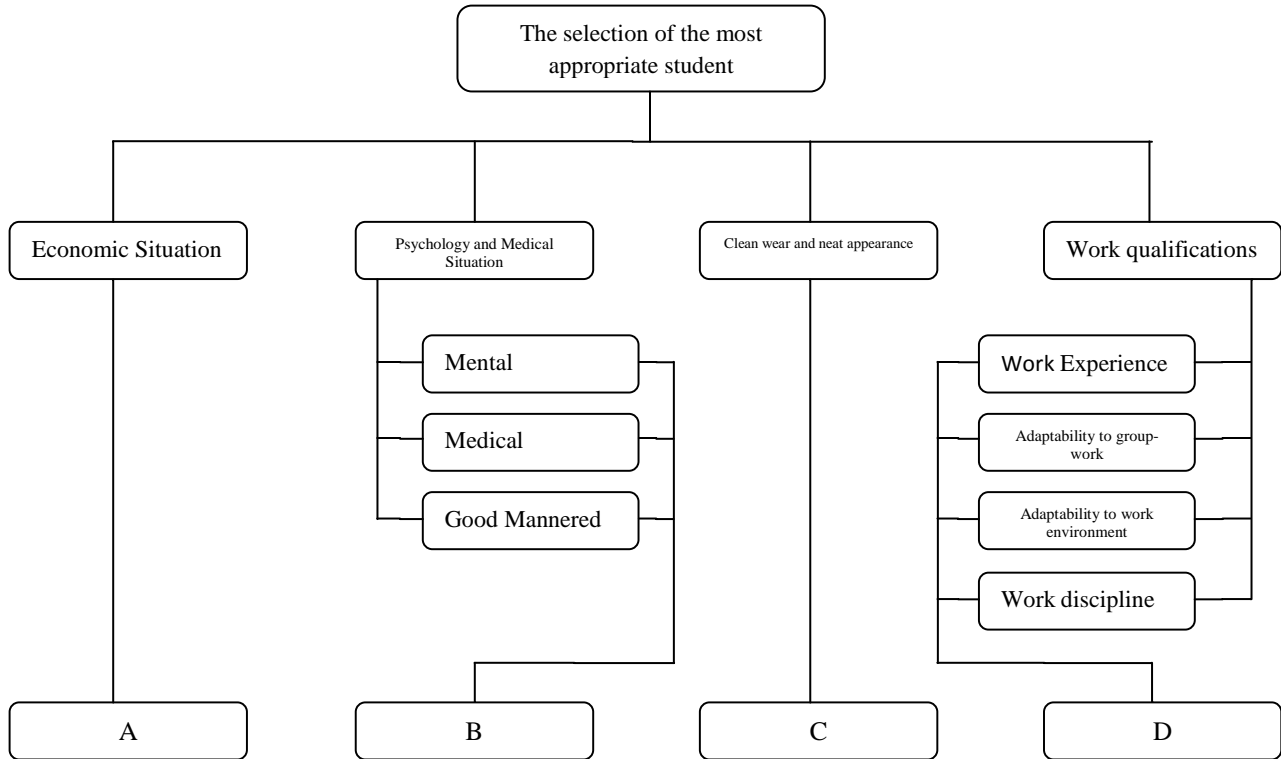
The selection of the most appropriate student

Economic Situation

Psychology and Medical Situation

Clean wear and neat appearance

Work qualifications

Mental

Medical

Good Mannered

Work Experience

Adaptability to group-work

Adaptability to work environment

Work discipline

A

B

C

D